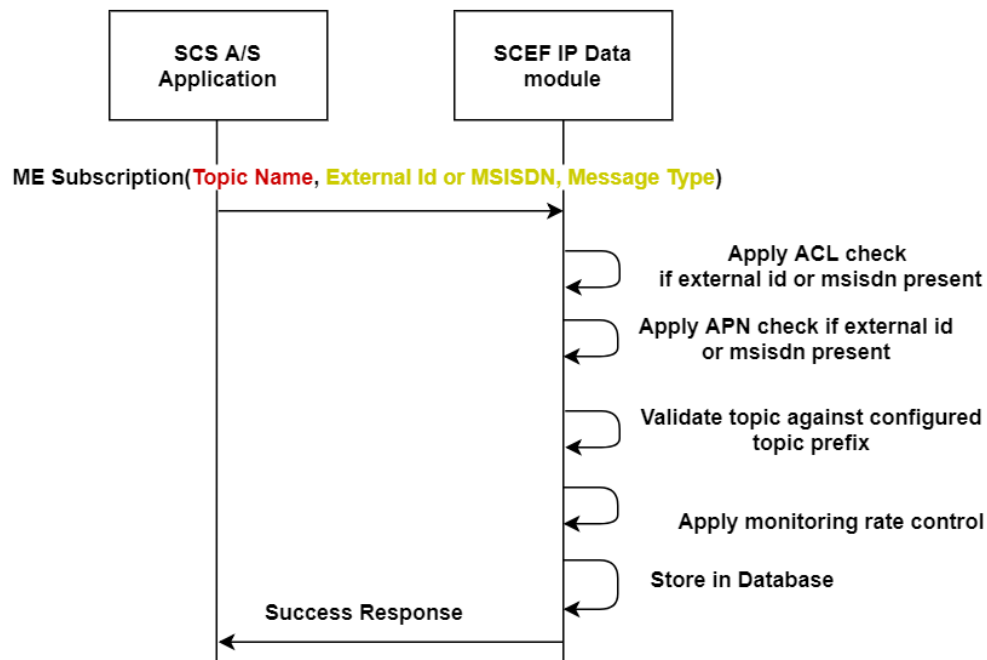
SCS A/S Application

SCEF IP Data module

ME Subscription(Topic Name, External Id or MSISDN, Message Type)

Apply ACL check if external id or msisdn present

Apply APN check if external id or msisdn present

Validate topic against configured topic prefix

Apply monitoring rate control

Store in Database

Success Response